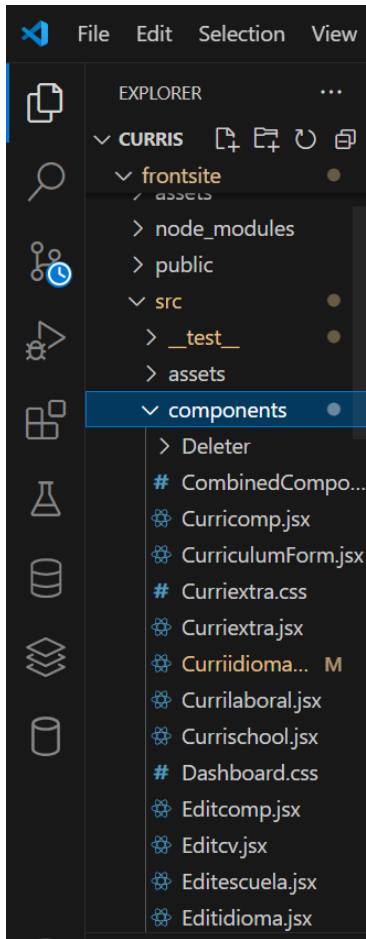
File Edit Selection View

EXPLORER ···

CURRIS

frontsite

assets

node_modules

public

src

__test__

assets

components

Deleter

CombinedCompo...

Curricomp.jsx

CurriculumForm.jsx

Curriextra.css

Curriextra.jsx

Curriidioma... M

Currilaboral.jsx

Currischool.jsx

Dashboard.css

Editcomp.jsx

Editcv.jsx

Editescuela.jsx

Editidioma.jsx